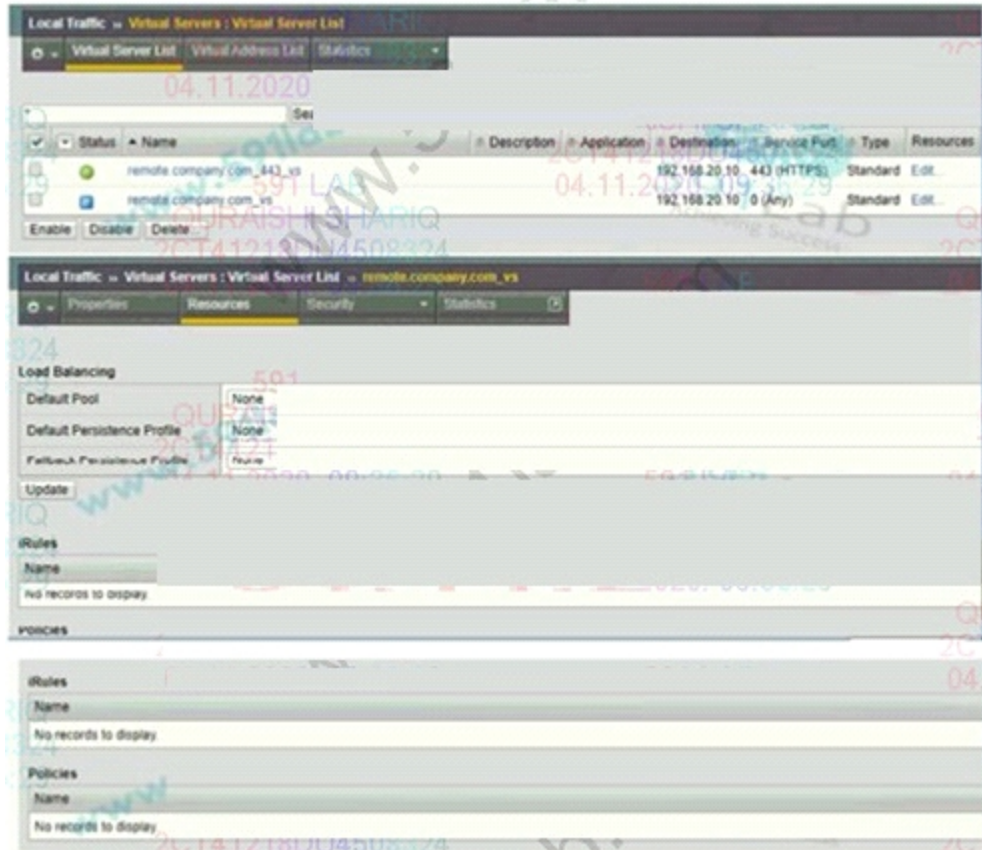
Local Traffic » Virtual Servers : Virtual Server List

Virtual Server List | Virtual Address List | Statistics

04.11.2020

Search

| | Status | ▲ Name | Description | Application | Destination | Service Port | Type | Resources |
|---|---|---|---|---|---|---|---|---|
| | | remote.company.com_443_vs | | | 192.168.20.10 | 443 (HTTPS) | Standard | Edit... |
| | | remote.company.com_vs | | | 192.168.20.10 | 0 (Any) | Standard | Edit... |

Enable | Disable | Delete...

591 LAB

QURAISHI SHARIQ

2CT41218004508324

04.11.2020 09:36:29

Local Traffic » Virtual Servers : Virtual Server List » remote.company.com_vs

Properties | Resources | Security | Statistics

Load Balancing

| | |
|---|---|
| Default Pool | None |
| Default Persistence Profile | None |
| Fallback Persistence Profile | None |

Update

iRules

Name

No records to display.

Policies

iRules

Name

No records to display.

Policies

Name

No records to display.